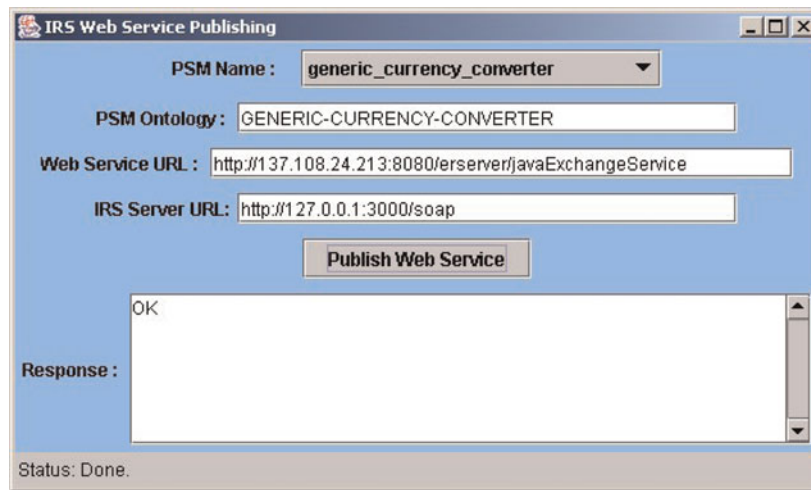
IRS Web Service Publishing

PSM Name : generic_currency_converter

PSM Ontology : GENERIC-CURRENCY-CONVERTER

Web Service URL : http://137.108.24.213:8080/erserver/javaExchangeService

IRS Server URL: http://127.0.0.1:3000/soap

Publish Web Service

Response : OK

Status: Done.